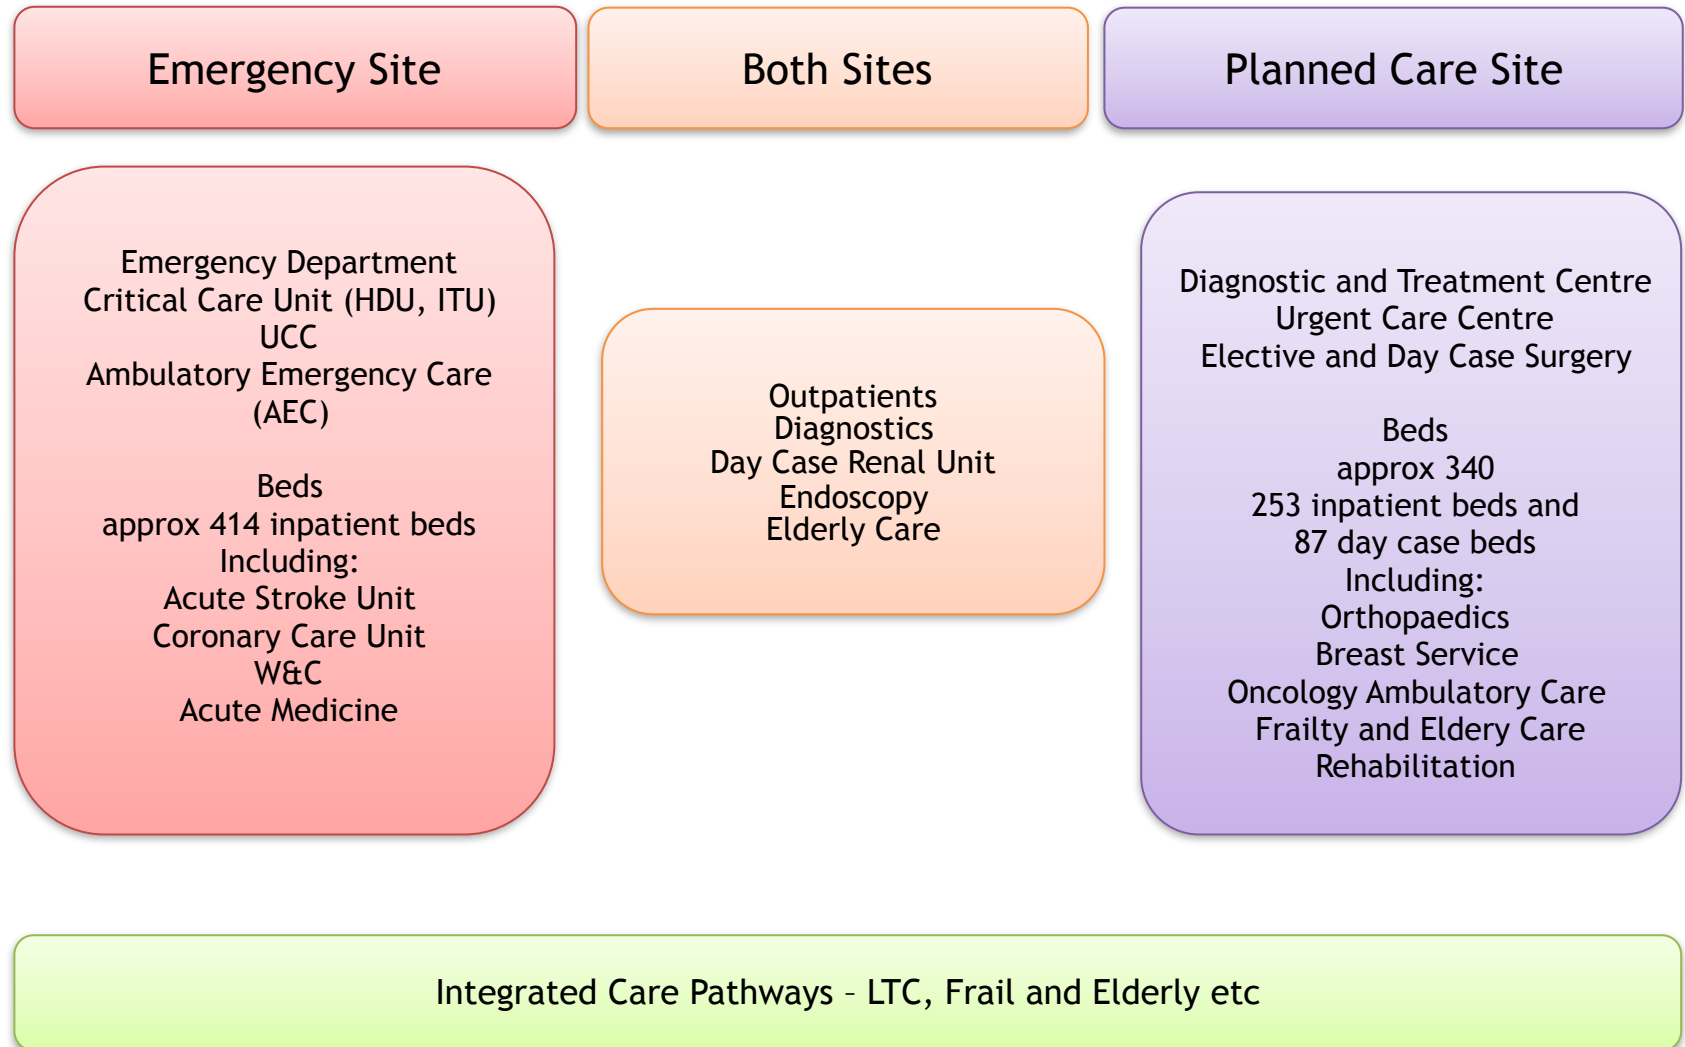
Emergency Site

Both Sites

Planned Care Site

Emergency Department
Critical Care Unit (HDU, ITU)
UCC
Ambulatory Emergency Care (AEC)

Beds
approx 414 inpatient beds
Including:
Acute Stroke Unit
Coronary Care Unit
W&C
Acute Medicine

Outpatients
Diagnostics
Day Case Renal Unit
Endoscopy
Elderly Care

Diagnostic and Treatment Centre
Urgent Care Centre
Elective and Day Case Surgery

Beds
approx 340
253 inpatient beds and
87 day case beds
Including:
Orthopaedics
Breast Service
Oncology Ambulatory Care
Frailty and Eldery Care
Rehabilitation

Integrated Care Pathways – LTC, Frail and Elderly etc